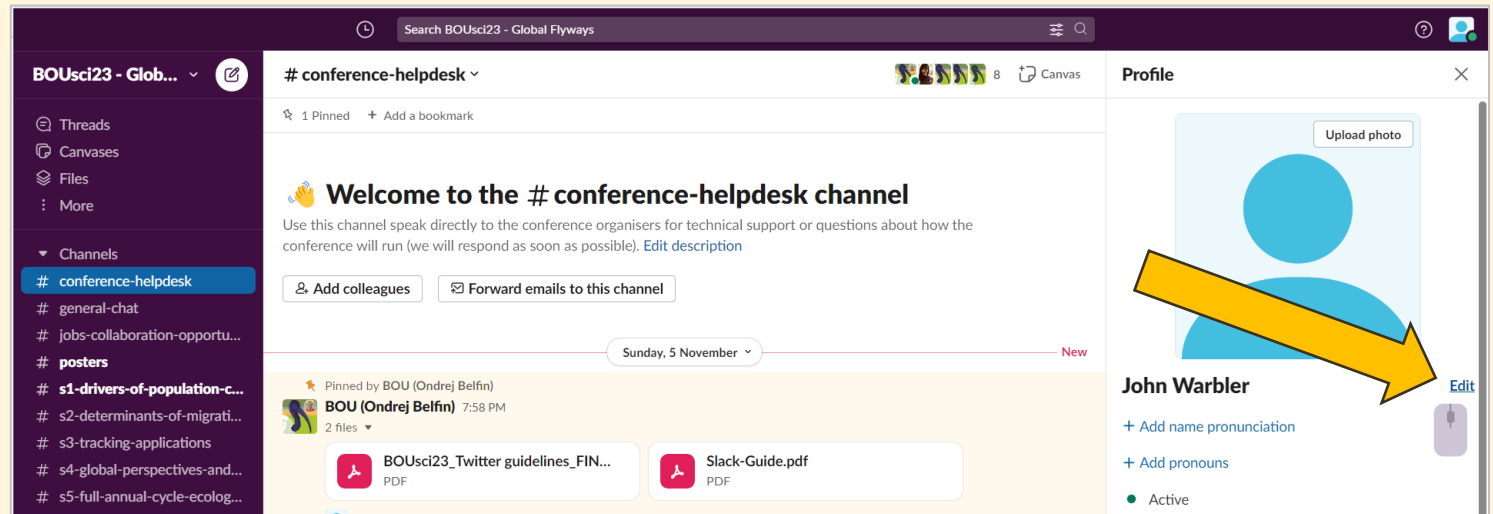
Search BOUsci23 - Global Flyways

BOUsci23 - Glob...

Threads
Canvases
Files
More

Channels
# conference-helpdesk
# general-chat
# jobs-collaboration-opportu...
# posters
# s1-drivers-of-population-c...
# s2-determinants-of-migrati...
# s3-tracking-applications
# s4-global-perspectives-and...
# s5-full-annual-cycle-ecolog...

# conference-helpdesk

8 Canvas

1 Pinned + Add a bookmark

👋 Welcome to the # conference-helpdesk channel

Use this channel speak directly to the conference organisers for technical support or questions about how the conference will run (we will respond as soon as possible). Edit description

Add colleagues Forward emails to this channel

Sunday, 5 November New

Pinned by BOU (Ondrej Belfin)
BOU (Ondrej Belfin) 7:58 PM
2 files
BOUsci23_Twitter guidelines_FIN...
PDF
Slack-Guide.pdf
PDF

Profile

Upload photo

John Warbler Edit

+ Add name pronunciation

+ Add pronouns

Active